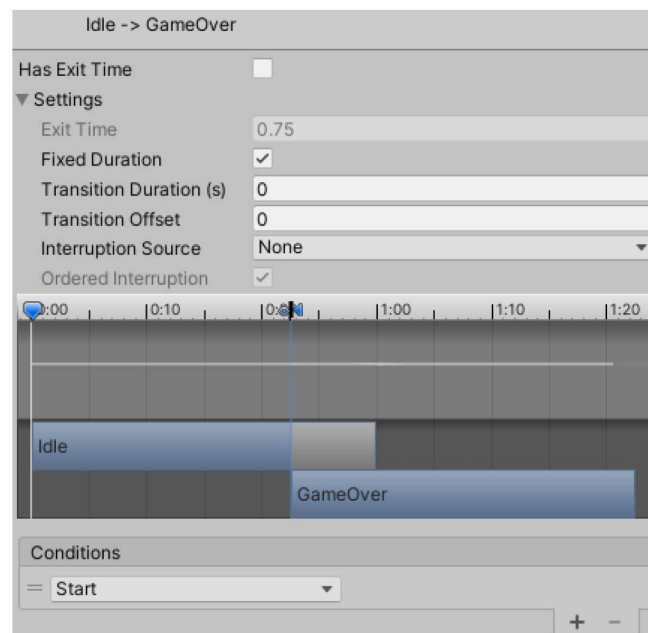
Idle -> GameOver

Has Exit Time

Settings

Exit Time 0.75

Fixed Duration ✓

Transition Duration (s) 0

Transition Offset 0

Interruption Source None

Ordered Interruption ✓

0:00 0:10 0:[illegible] 1:00 1:10 1:20

Idle

GameOver

Conditions

= Start

+ −